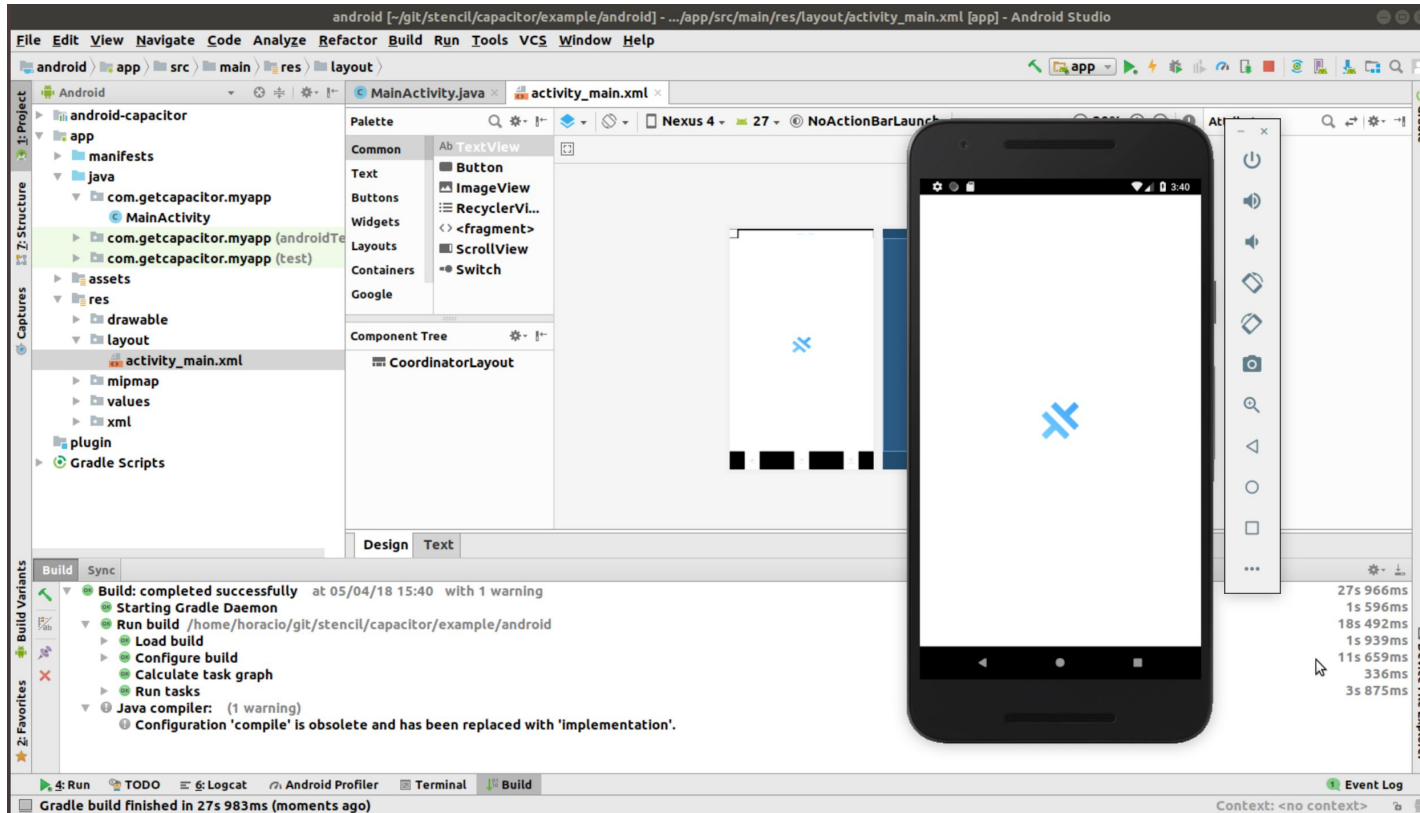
android [~/git/stencil/capacitor/example/android] - .../app/src/main/res/layout/activity_main.xml [app] - Android Studio

File Edit View Navigate Code Analyze Refactor Build Run Tools VCS Window Help

android 〉 app 〉 src 〉 main 〉 res 〉 layout 〉

app

Android

android-capacitor
app
manifests
java
com.getcapacitor.myapp
MainActivity
com.getcapacitor.myapp (androidTe
com.getcapacitor.myapp (test)
assets
res
drawable
layout
activity_main.xml
mipmap
values
xml
plugin
Gradle Scripts

1: Project
7: Structure
Captures
Build Variants
2: Favorites

MainActivity.java ×
activity_main.xml ×

Palette
Common
Text
Buttons
Widgets
Layouts
Containers
Google

Ab TextView
Button
ImageView
RecyclerVi...
<fragment>
ScrollView
Switch

Nexus 4
27
NoActionBarLaunch

Attri

Component Tree
CoordinatorLayout

Design Text

3:40

Build Sync

Build: completed successfully at 05/04/18 15:40 with 1 warning
Starting Gradle Daemon
Run build /home/horacio/git/stencil/capacitor/example/android
Load build
Configure build
Calculate task graph
Run tasks
Java compiler: (1 warning)
Configuration 'compile' is obsolete and has been replaced with 'implementation'.

27s 966ms
1s 596ms
18s 492ms
1s 939ms
11s 659ms
336ms
3s 875ms

4: Run TODO 6: Logcat Android Profiler Terminal Build
Event Log

Gradle build finished in 27s 983ms (moments ago)
Context: <no context>